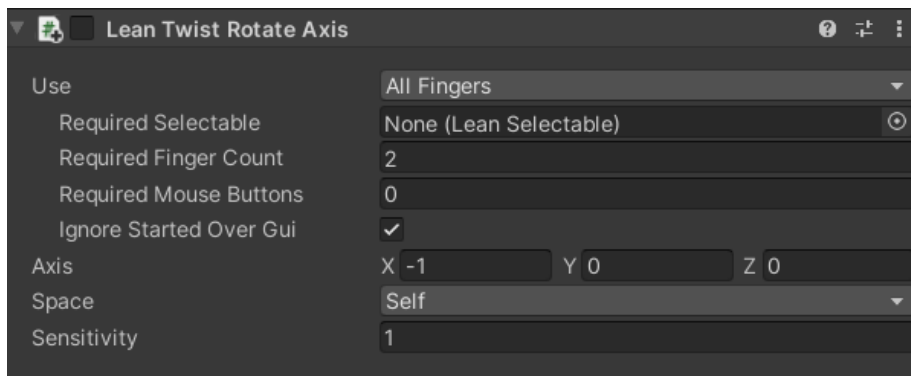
Lean Twist Rotate Axis

| | |
|---|---|
| Use | All Fingers |
| Required Selectable | None (Lean Selectable) |
| Required Finger Count | 2 |
| Required Mouse Buttons | 0 |
| Ignore Started Over Gui | ✓ |
| Axis | X -1 Y 0 Z 0 |
| Space | Self |
| Sensitivity | 1 |